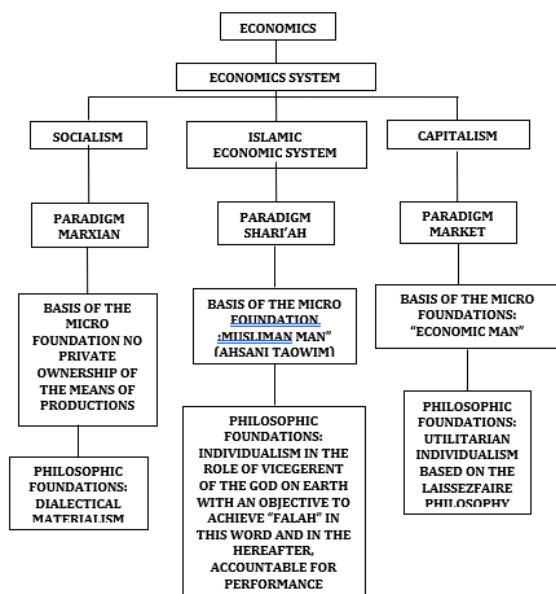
ECONOMICS

ECONOMICS SYSTEM

SOCIALISM

PARADIGM MARXIAN

BASIS OF THE MICRO FOUNDATION NO PRIVATE OWNERSHIP OF THE MEANS OF PRODUCTIONS

PHILOSOPHIC FOUNDATIONS: DIALECTICAL MATERIALISM

ISLAMIC ECONOMIC SYSTEM

PARADIGM SHARI'AH

BASIS OF THE MICRO FOUNDATION :MUSLIMAN MAN" (AHSANI TAQWIM)

PHILOSOPHIC FOUNDATIONS: INDIVIDUALISM IN THE ROLE OF VICEGERENT OF THE GOD ON EARTH WITH AN OBJECTIVE TO ACHIEVE "FALAH" IN THIS WORD AND IN THE HEREAFTER, ACCOUNTABLE FOR PERFORMANCE

CAPITALISM

PARADIGM MARKET

BASIS OF THE MICRO FOUNDATIONS: "ECONOMIC MAN"

PHILOSOPHIC FOUNDATIONS: UTILITARIAN INDIVIDUALISM BASED ON THE LAISSEZFAIRE PHILOSOPHY